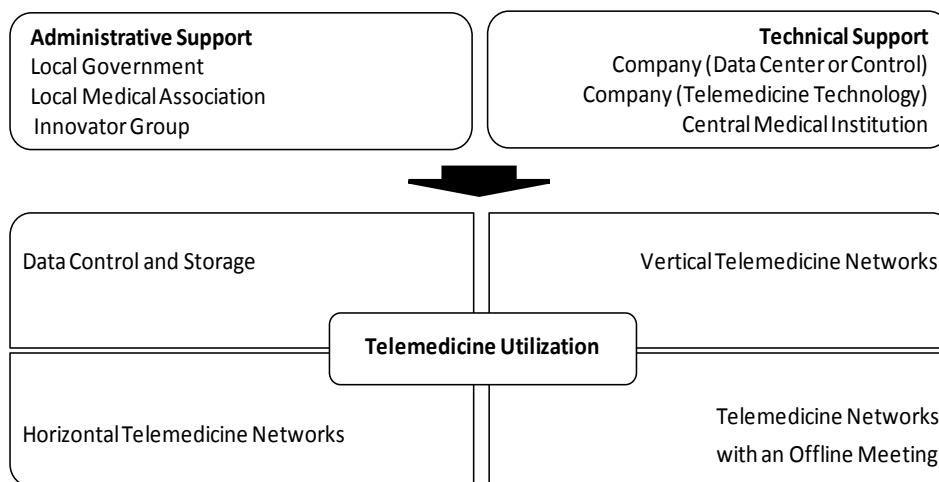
Administrative Support
Local Government
Local Medical Association
Innovator Group

Technical Support
Company (Data Center or Control)
Company (Telemedicine Technology)
Central Medical Institution

Data Control and Storage

Vertical Telemedicine Networks

Telemedicine Utilization

Horizontal Telemedicine Networks

Telemedicine Networks with an Offline Meeting